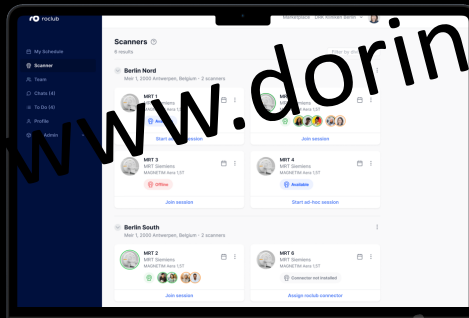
roclub

My Schedule
Scanner
Team
Chats (4)
To Do (4)
Profile
Admin

Marketplace Dok Kristein Barien

Scanners
9 results
Filter by: Berlin

Berlin Nord
Meir 1, 2000 Antwerpen, Belgium · 2 scanners

MRT 1
MRT Siemens
MAGNETOM Aera 1.5T
Start ad-hoc session

MRT
MRT Siemens
Join session

MRT 3
MRT Siemens
MAGNETOM Aera 1.5T
Offline
Join session

MRT 4
MRT Siemens
MAGNETOM Aera 1.5T
Available
Start ad-hoc session

Berlin South
Meir 1, 2000 Antwerpen, Belgium · 2 scanners

MRT 2
MRT Siemens
MAGNETOM Aera 1.5T
Join session

MRT 6
MRT Siemens
MAGNETOM Aera 1.5T
Connector not installed
Assign roclub connector

www.dorin